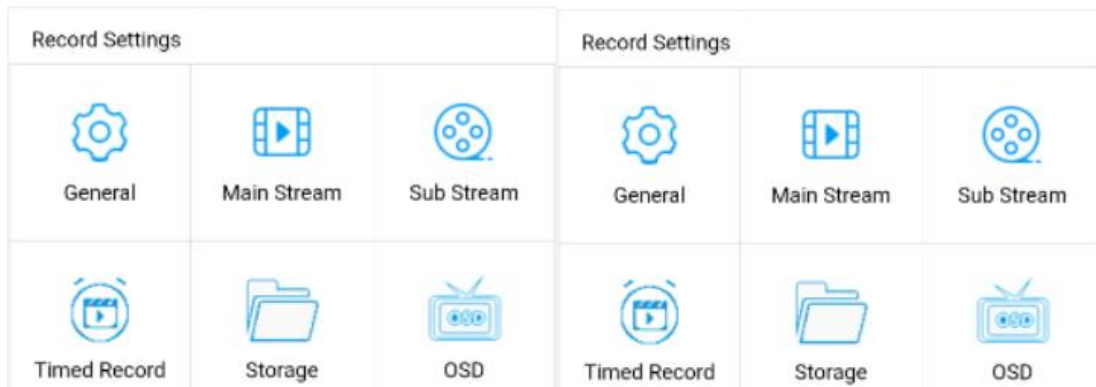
Record Settings

| General | Main Stream | Sub Stream |
|---|---|---|
| Timed Record | Storage | OSD |

Record Settings

| General | Main Stream | Sub Stream |
|---|---|---|
| Timed Record | Storage | OSD |